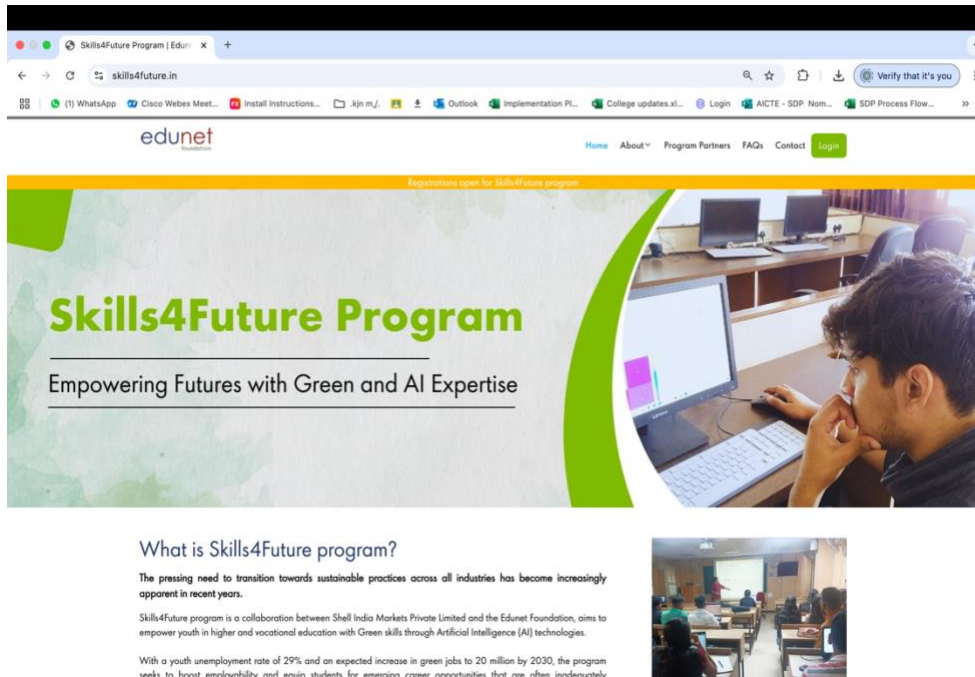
Skills4Future Program | Edun ×

skills4future.in

Verify that it's you

(1) WhatsApp Cisco Webex Meet... Install Instructions... .kjn m/. Outlook Implementation Pl... College updates.xl... Login AICTE - SDP Nom... SDP Process Flow...

edunet foundation

Home About Program Partners FAQs Contact Login

Registrations open for Skills4Future program

Skills4Future Program

Empowering Futures with Green and AI Expertise

What is Skills4Future program?

The pressing need to transition towards sustainable practices across all industries has become increasingly apparent in recent years.

Skills4Future program is a collaboration between Shell India Markets Private Limited and the Edunet Foundation, aims to empower youth in higher and vocational education with Green skills through Artificial Intelligence (AI) technologies.

With a youth unemployment rate of 29% and an expected increase in green jobs to 20 million by 2030, the program seeks to boost employability and equip students for emerging career opportunities that are often inadequately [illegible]